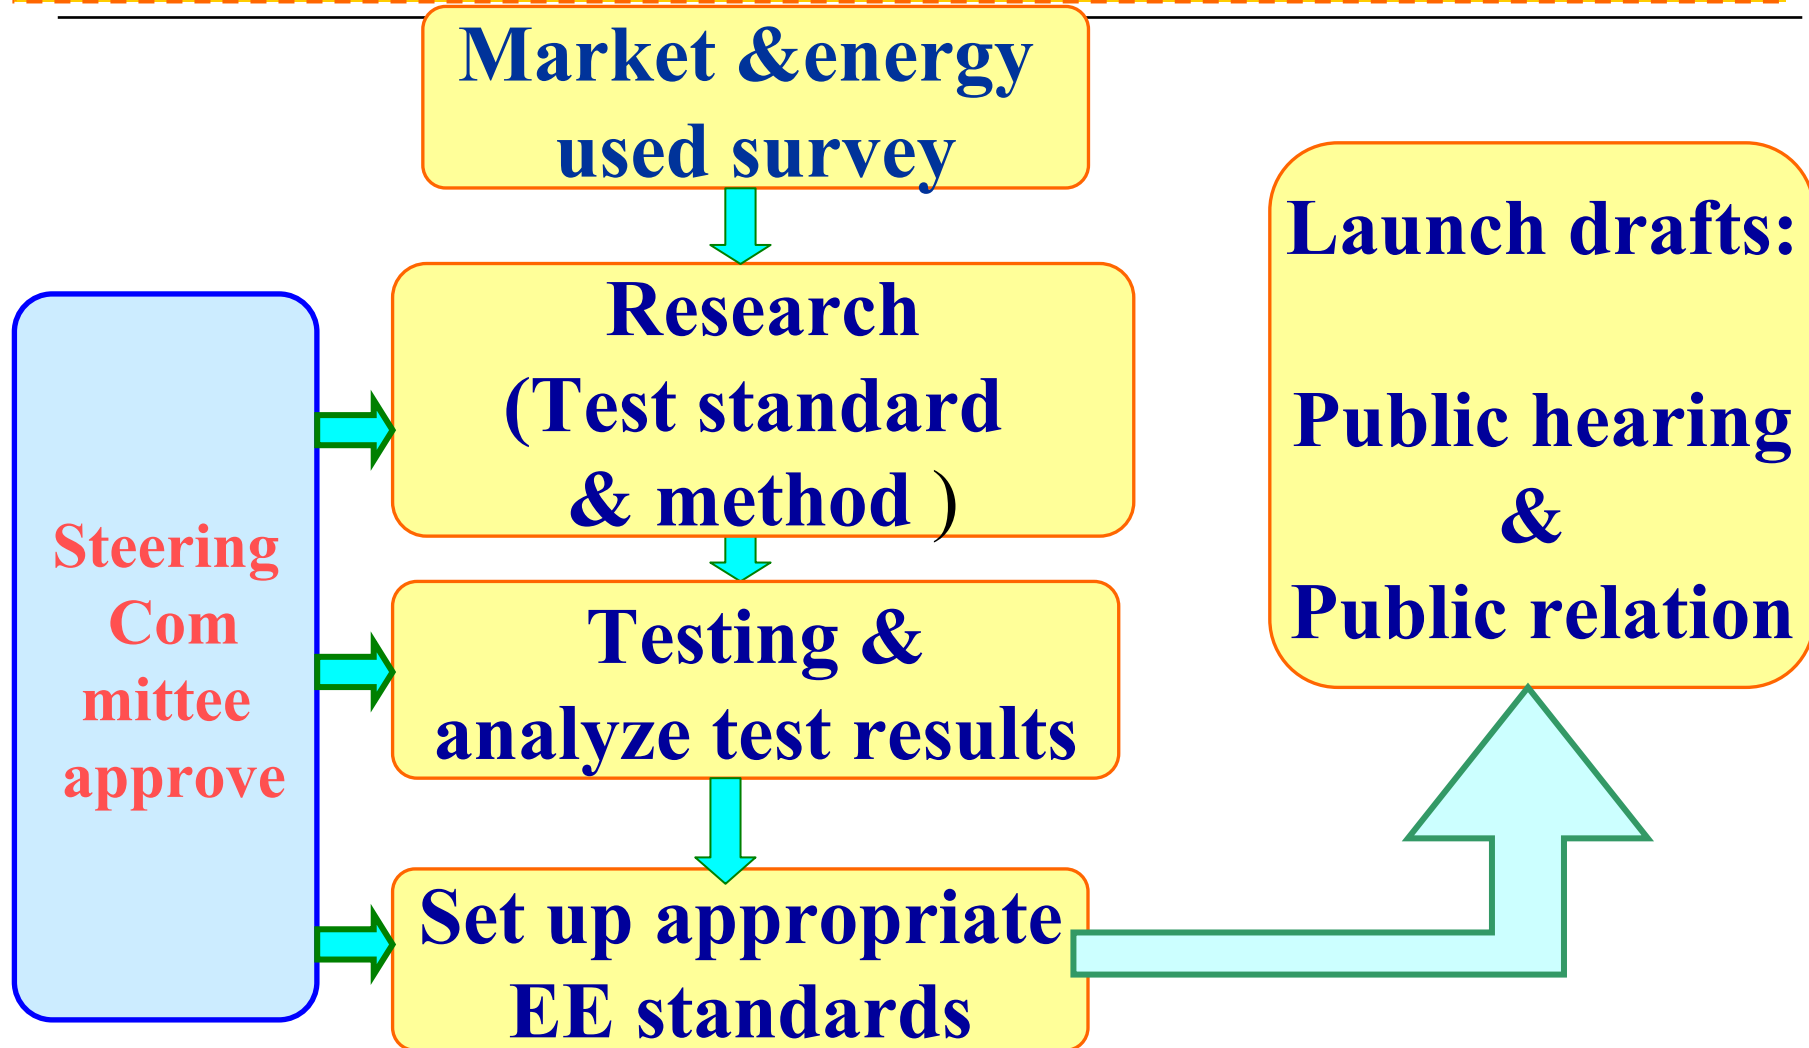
Market &energy used survey

Research (Test standard & method )

Testing & analyze test results

Set up appropriate EE standards

Steering Com mittee approve

Launch drafts:

Public hearing & Public relation